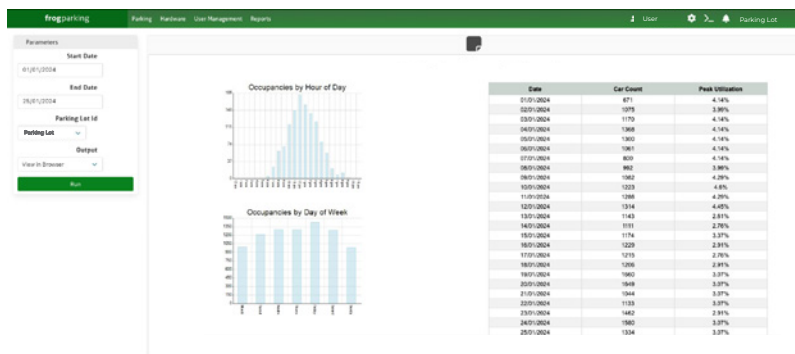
frogparking Parking Hardware User Management Reports User Parking Lot

Parameters

Start Date
01/01/2024

End Date
25/01/2024

Parking Lot Id
Parking Lot

Output
View in Browser

Run

Occupancies by Hour of Day

Occupancies by Day of Week

| Date | Car Count | Peak Utilization |
|---|---|---|
| 01/01/2024 | 671 | 4.14% |
| 02/01/2024 | 1075 | 3.96% |
| 03/01/2024 | 1170 | 4.14% |
| 04/01/2024 | 1368 | 4.14% |
| 05/01/2024 | 1300 | 4.14% |
| 06/01/2024 | 1061 | 4.14% |
| 07/01/2024 | 800 | 4.14% |
| 08/01/2024 | 992 | 3.96% |
| 09/01/2024 | 1062 | 4.28% |
| 10/01/2024 | 1223 | 4.6% |
| 11/01/2024 | 1288 | 4.28% |
| 12/01/2024 | 1314 | 4.45% |
| 13/01/2024 | 1143 | 2.51% |
| 14/01/2024 | 1111 | 2.76% |
| 15/01/2024 | 1174 | 3.37% |
| 16/01/2024 | 1229 | 2.91% |
| 17/01/2024 | 1215 | 2.76% |
| 18/01/2024 | 1206 | 2.91% |
| 19/01/2024 | 1060 | 3.37% |
| 20/01/2024 | 1649 | 3.37% |
| 21/01/2024 | 1044 | 3.37% |
| 22/01/2024 | 1133 | 3.37% |
| 23/01/2024 | 1462 | 2.91% |
| 24/01/2024 | 1580 | 3.37% |
| 25/01/2024 | 1334 | 3.37% |